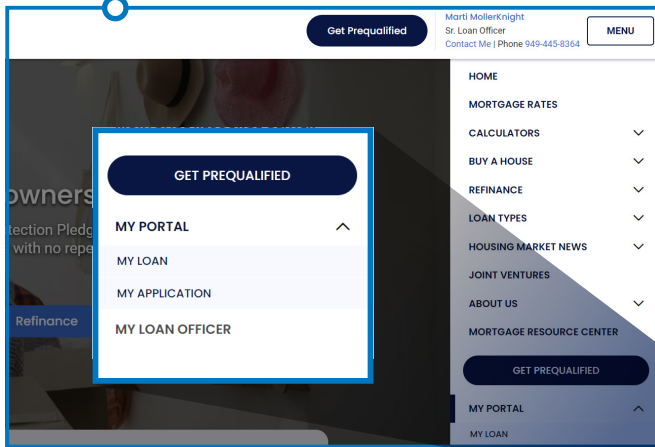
Get Prequalified

Marti MollerKnight
Sr. Loan Officer
Contact Me | Phone 949-445-8364

MENU

owners
tection Pledg
with no repe

Refinance

GET PREQUALIFIED

MY PORTAL

MY LOAN

MY APPLICATION

MY LOAN OFFICER

HOME
MORTGAGE RATES
CALCULATORS
BUY A HOUSE
REFINANCE
LOAN TYPES
HOUSING MARKET NEWS
JOINT VENTURES
ABOUT US
MORTGAGE RESOURCE CENTER

GET PREQUALIFIED

MY PORTAL
MY LOAN